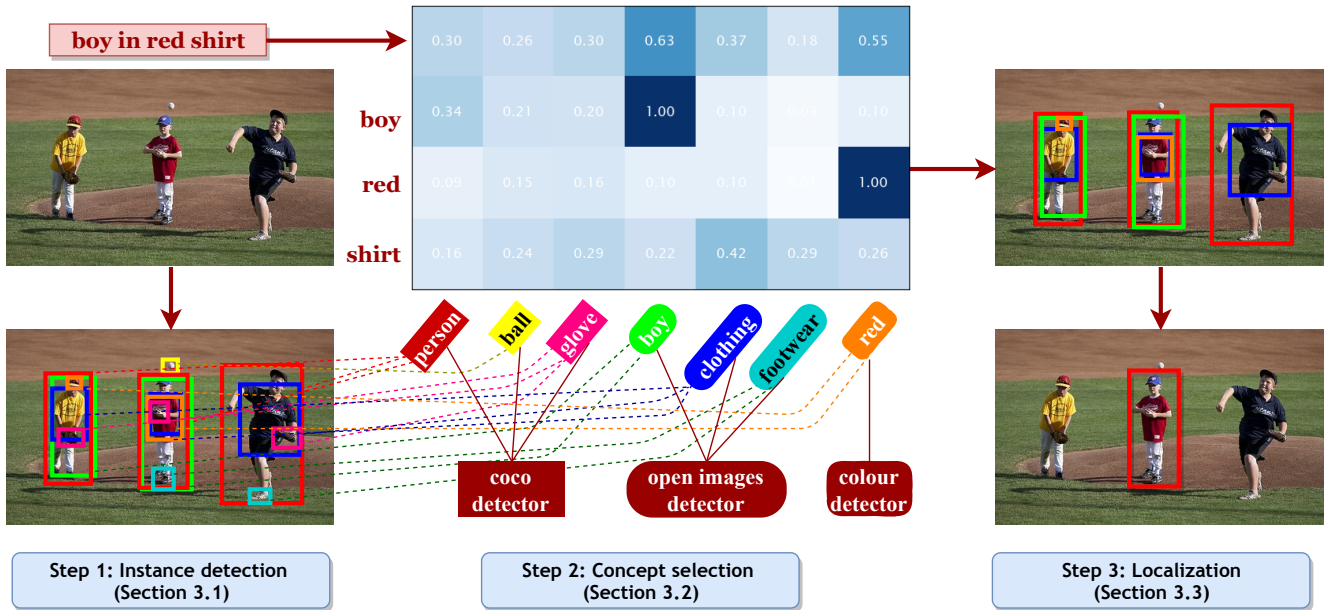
boy in red shirt

|  | | | | | | |
|---|---|---|---|---|---|---|
|  | 0.30 | 0.26 | 0.30 | 0.63 | 0.37 | 0.18 | 0.55 |
| boy | 0.34 | 0.21 | 0.20 | 1.00 | 0.10 | 0.09 | 0.10 |
| red | 0.09 | 0.15 | 0.16 | 0.10 | 0.10 | 0.07 | 1.00 |
| shirt | 0.16 | 0.24 | 0.29 | 0.22 | 0.42 | 0.29 | 0.26 |

person
ball
glove
boy
clothing
footwear
red

coco detector
open images detector
colour detector

Step 1: Instance detection (Section 3.1)

Step 2: Concept selection (Section 3.2)

Step 3: Localization (Section 3.3)